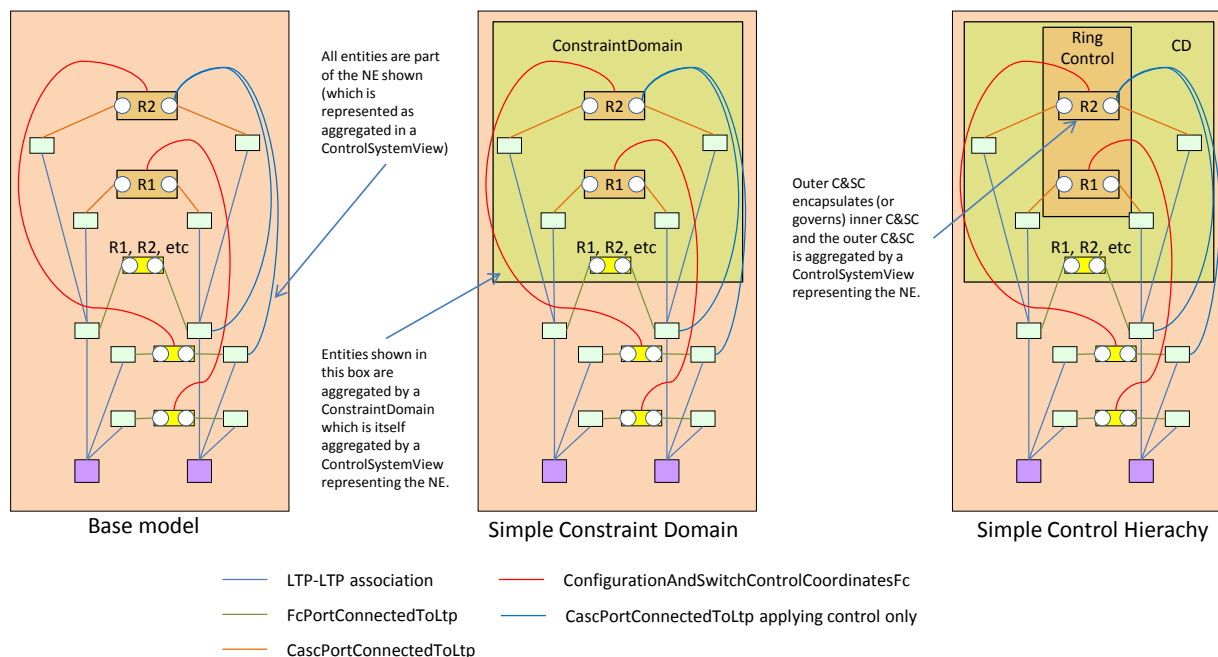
R2

R1

R1, R2, etc

Base model

All entities are part of the NE shown (which is represented as aggregated in a ControlSystemView)

Entities shown in this box are aggregated by a ConstraintDomain which is itself aggregated by a ControlSystemView representing the NE.

ConstraintDomain

R2

R1

R1, R2, etc

Simple Constraint Domain

Outer C&SC encapsulates (or governs) inner C&SC and the outer C&SC is aggregated by a ControlSystemView representing the NE.

Ring Control

CD

R2

R1

R1, R2, etc

Simple Control Hierachy

LTP-LTP association

FcPortConnectedToLtp

CascPortConnectedToLtp

ConfigurationAndSwitchControlCoordinatesFc

CascPortConnectedToLtp applying control only